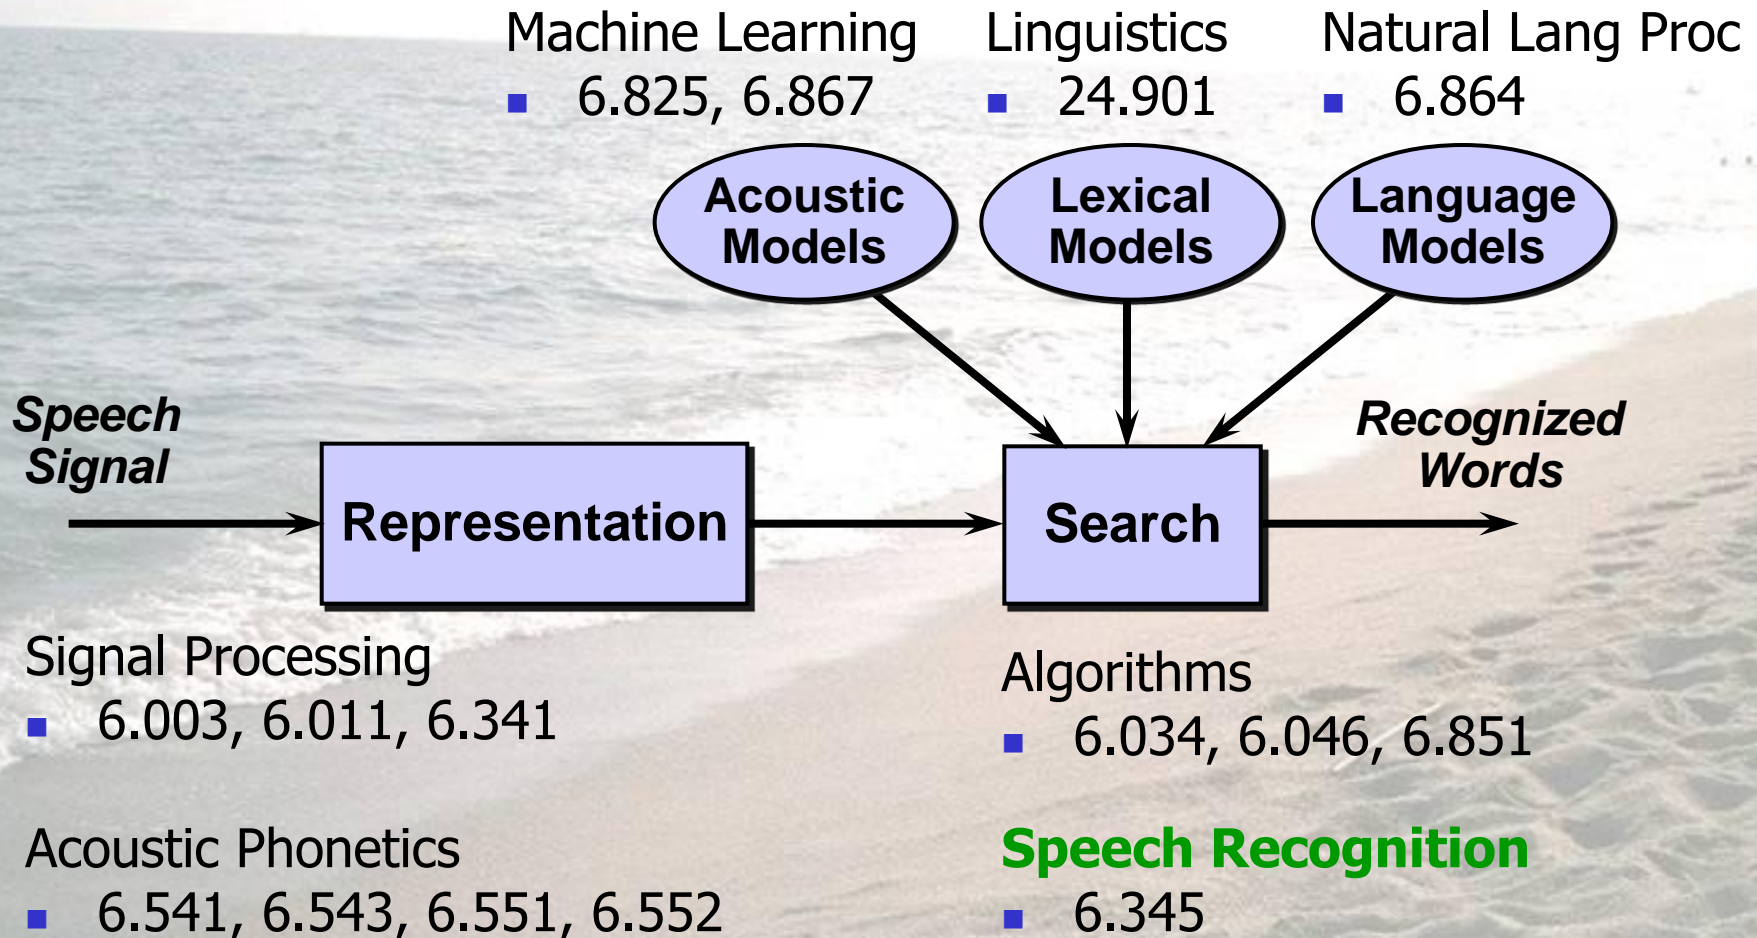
Machine Learning
- 6.825, 6.867

Linguistics
- 24.901

Natural Lang Proc
- 6.864

Acoustic Models

Lexical Models

Language Models

Speech Signal

Representation

Search

Recognized Words

Signal Processing
- 6.003, 6.011, 6.341

Acoustic Phonetics
- 6.541, 6.543, 6.551, 6.552

Algorithms
- 6.034, 6.046, 6.851

Speech Recognition
- 6.345